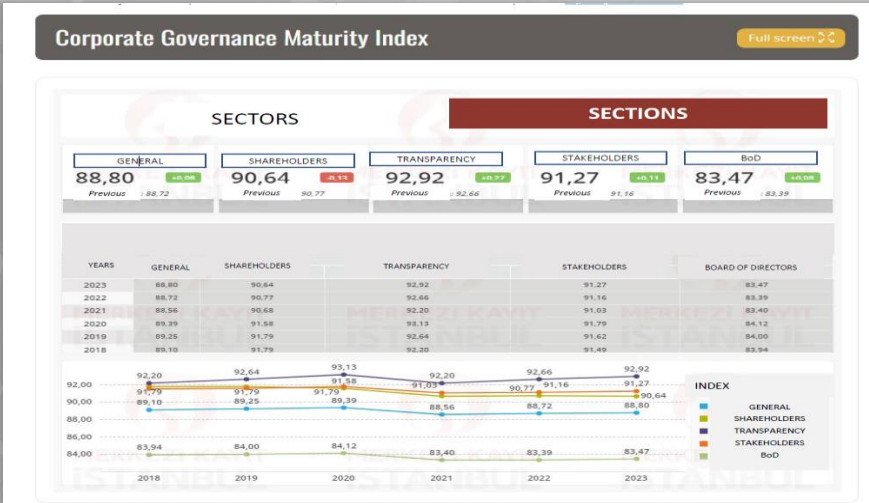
Corporate Governance Maturity Index

Full screen

SECTORS

SECTIONS

GENERAL
88,80 +0,08
Previous : 88,72

SHAREHOLDERS
90,64 -0,13
Previous 90,77

TRANSPARENCY
92,92 +0,27
Previous : 92,66

STAKEHOLDERS
91,27 +0,11
Previous 91,16

BoD
83,47 +0,08
Previous : 83,39

| YEARS | GENERAL | SHAREHOLDERS | TRANSPARENCY | STAKEHOLDERS | BOARD OF DIRECTORS |
|---|---|---|---|---|---|
| 2023 | 88,80 | 90,64 | 92,92 | 91,27 | 83,47 |
| 2022 | 88,72 | 90,77 | 92,66 | 91,16 | 83,39 |
| 2021 | 88,56 | 90,68 | 92,20 | 91,03 | 83,40 |
| 2020 | 89,39 | 91,58 | 93,13 | 91,79 | 84,12 |
| 2019 | 89,25 | 91,79 | 92,64 | 91,62 | 84,00 |
| 2018 | 89,10 | 91,79 | 92,20 | 91,49 | 83,94 |

92,00
90,00
88,00
86,00
84,00

92,20 92,64 93,13 92,20 92,66 92,92
91,79 91,79 91,58 91,79 91,03 90,77 91,16 91,27 90,64
89,10 89,25 89,39 88,56 88,72 88,80
83,94 84,00 84,12 83,40 83,39 83,47

2018 2019 2020 2021 2022 2023

INDEX
GENERAL
SHAREHOLDERS
TRANSPARENCY
STAKEHOLDERS
BoD

MERKEZİ KAYIT İSTANBUL